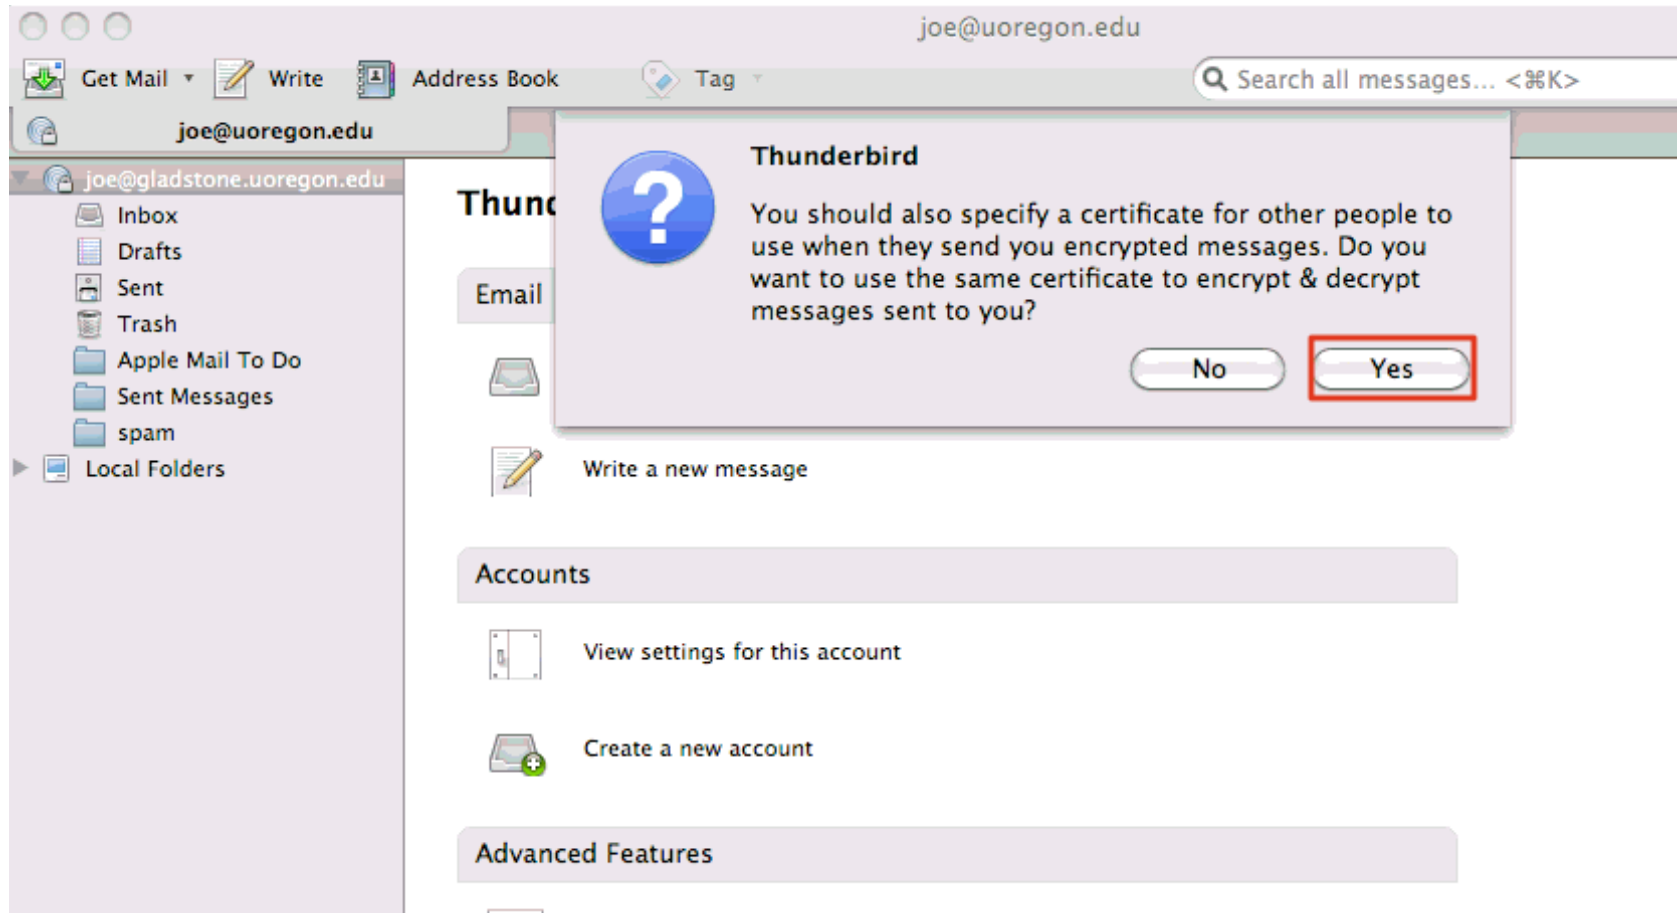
joe@uoregon.edu

Get Mail Write Address Book Tag Search all messages... <⌘K>

joe@uoregon.edu

joe@gladstone.uoregon.edu
Inbox
Drafts
Sent
Trash
Apple Mail To Do
Sent Messages
spam
Local Folders

Thunc

Email

Thunderbird

You should also specify a certificate for other people to use when they send you encrypted messages. Do you want to use the same certificate to encrypt & decrypt messages sent to you?

No Yes

Write a new message

Accounts

View settings for this account

Create a new account

Advanced Features